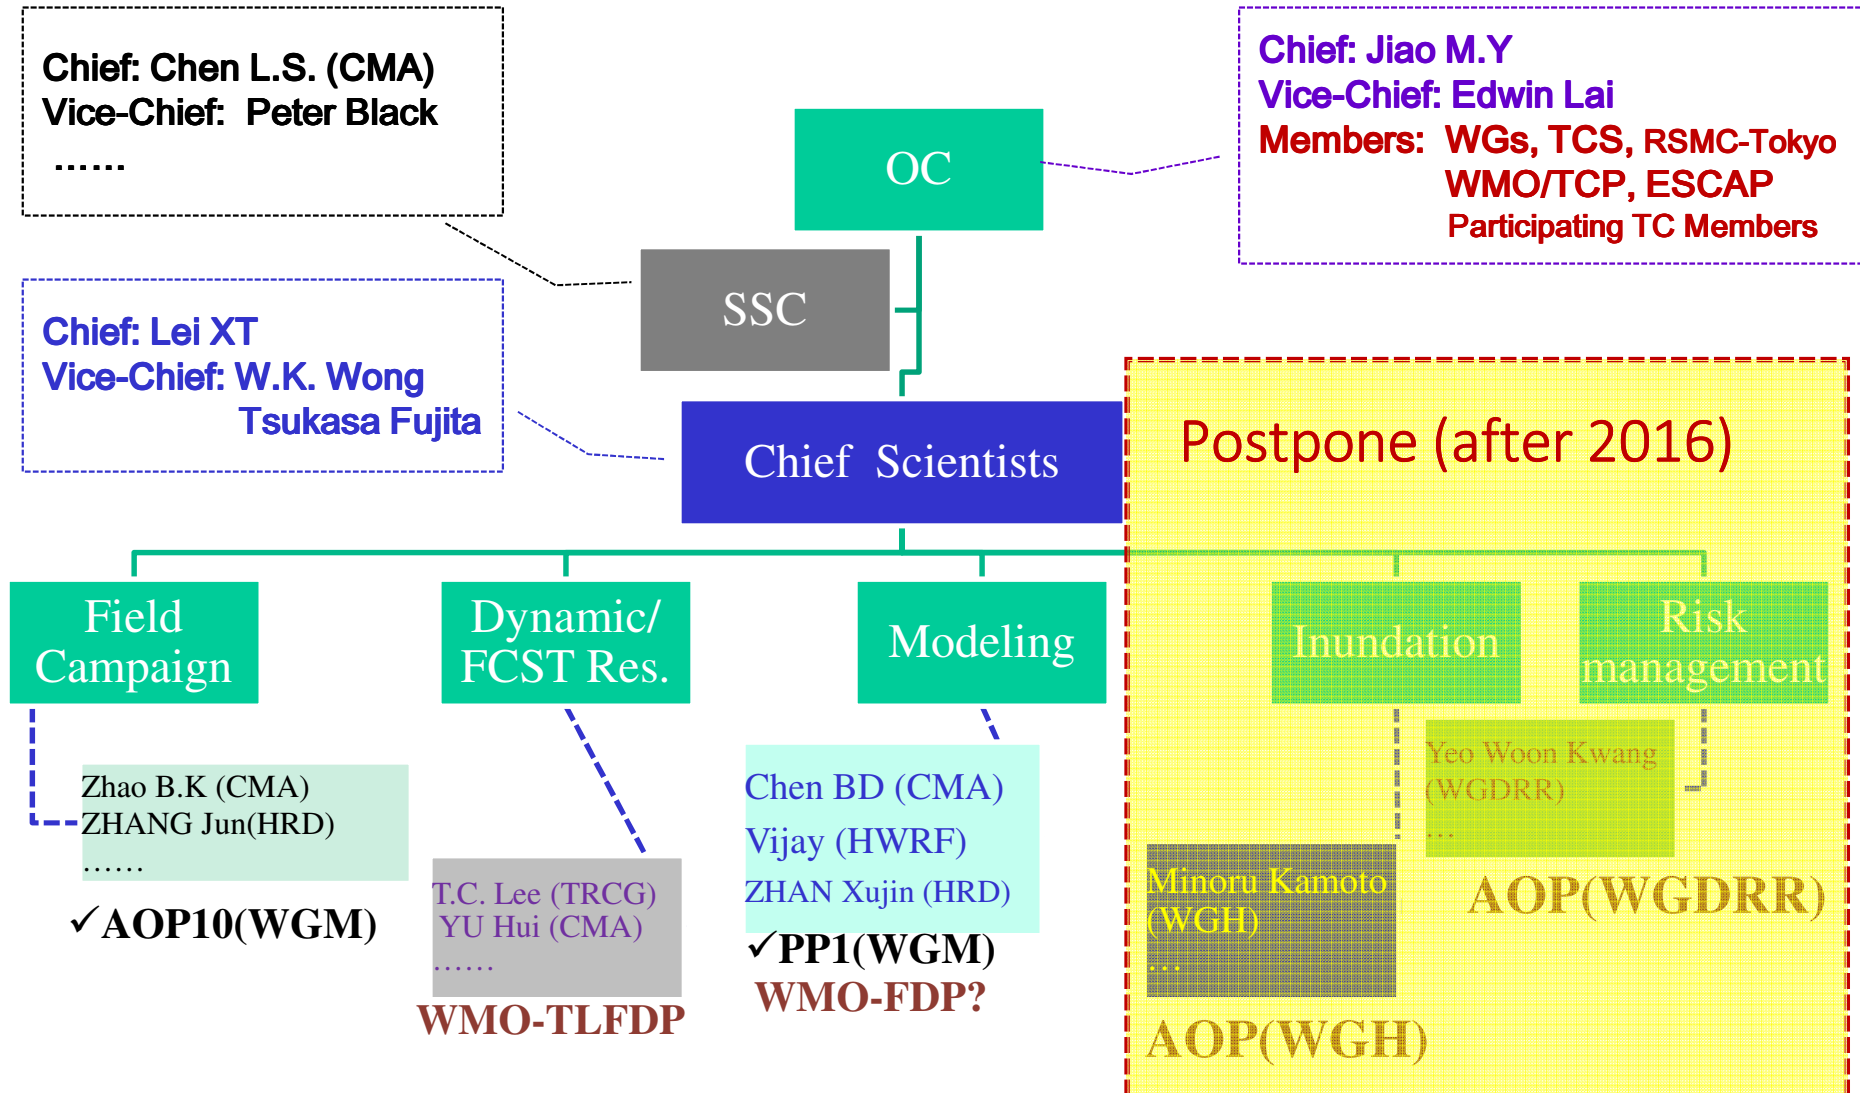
Chief: Chen L.S. (CMA)
Vice-Chief: Peter Black
……

OC

Chief: Jiao M.Y
Vice-Chief: Edwin Lai
Members: WGs, TCS, RSMC-Tokyo
WMO/TCP, ESCAP
Participating TC Members

SSC

Chief: Lei XT
Vice-Chief: W.K. Wong
Tsukasa Fujita

Chief Scientists

Postpone (after 2016)

Field Campaign

Dynamic/ FCST Res.

Modeling

Inundation

Risk management

Zhao B.K (CMA)
ZHANG Jun(HRD)
……

✓AOP10(WGM)

T.C. Lee (TRCG)
YU Hui (CMA)
……

WMO-TLFDP

Chen BD (CMA)
Vijay (HWRF)
ZHAN Xujin (HRD)

✓PP1(WGM)
WMO-FDP?

Yeo Woon Kwang (WGDRR)
…

Minoru Kamoto (WGH)
…

AOP(WGDRR)

AOP(WGH)